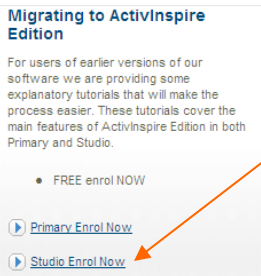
Migrating to ActivInspire Edition

For users of earlier versions of our software we are providing some explanatory tutorials that will make the process easier. These tutorials cover the main features of ActivInspire Edition in both Primary and Studio.

- FREE enrol NOW

Primary Enrol Now

Studio Enrol Now